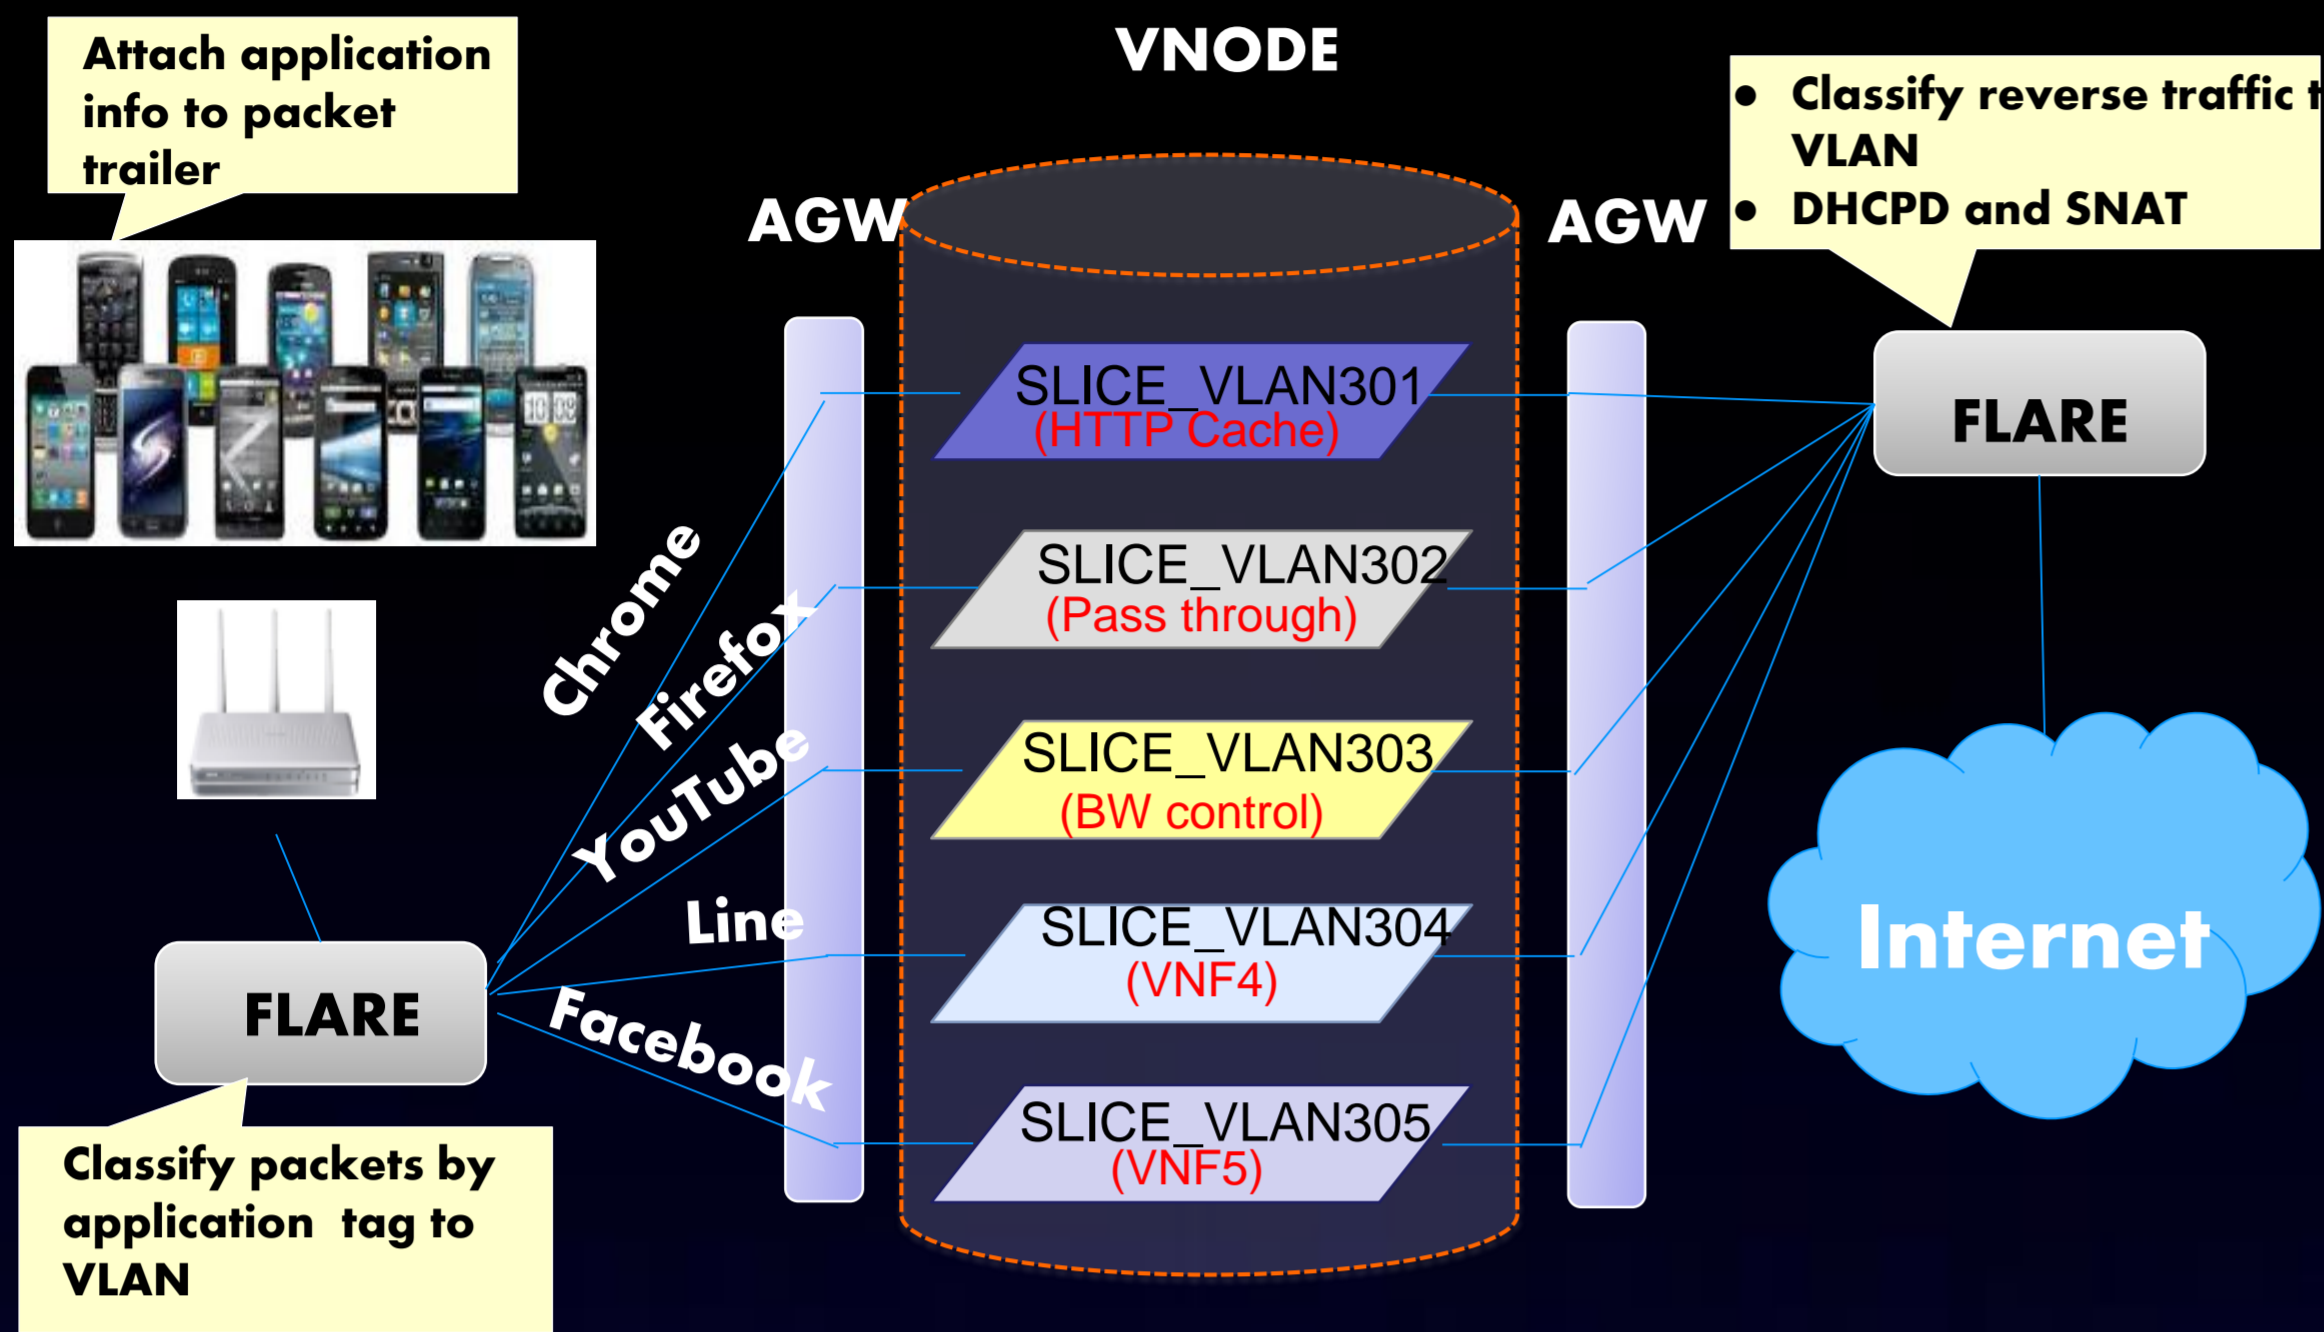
Attach application info to packet trailer

VNODE

AGW

AGW

• Classify reverse traffic t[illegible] VLAN
• DHCPD and SNAT

SLICE_VLAN301
(HTTP Cache)

SLICE_VLAN302
(Pass through)

SLICE_VLAN303
(BW control)

SLICE_VLAN304
(VNF4)

SLICE_VLAN305
(VNF5)

FLARE

Chrome

Firefox

YouTube

Line

Facebook

FLARE

Internet

Classify packets by application tag to VLAN